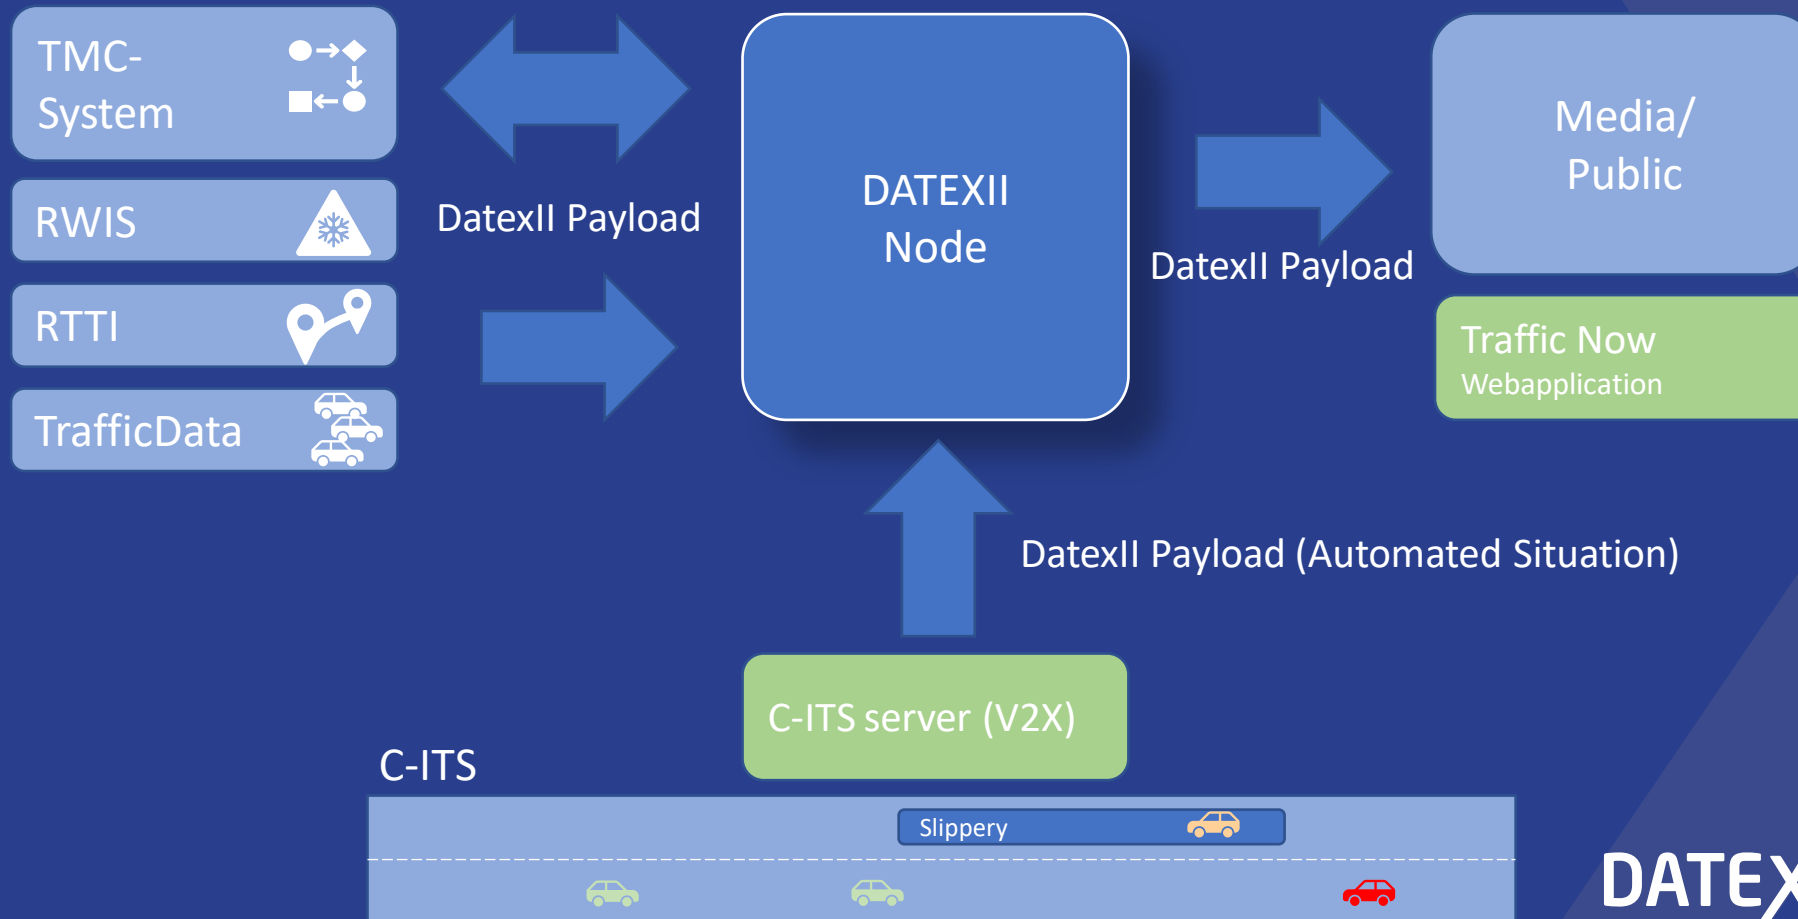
TMC-System

RWIS

RTTI

TrafficData

DatexII Payload

DATEXII Node

DatexII Payload

Media/ Public

Traffic Now
Webapplication

DatexII Payload (Automated Situation)

C-ITS server (V2X)

C-ITS

Slippery

DATEX